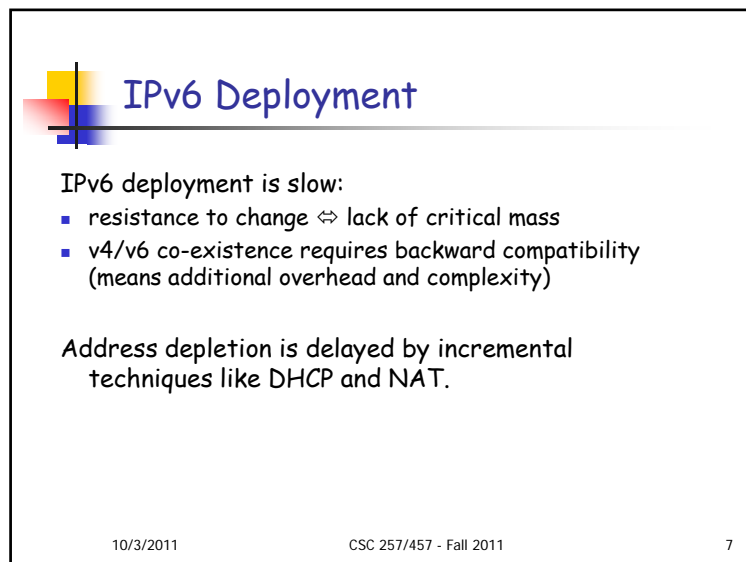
IPv6 Deployment

IPv6 deployment is slow:

- resistance to change $\Leftrightarrow$ lack of critical mass
- v4/v6 co-existence requires backward compatibility (means additional overhead and complexity)

Address depletion is delayed by incremental techniques like DHCP and NAT.

10/3/2011

CSC 257/457 - Fall 2011

7